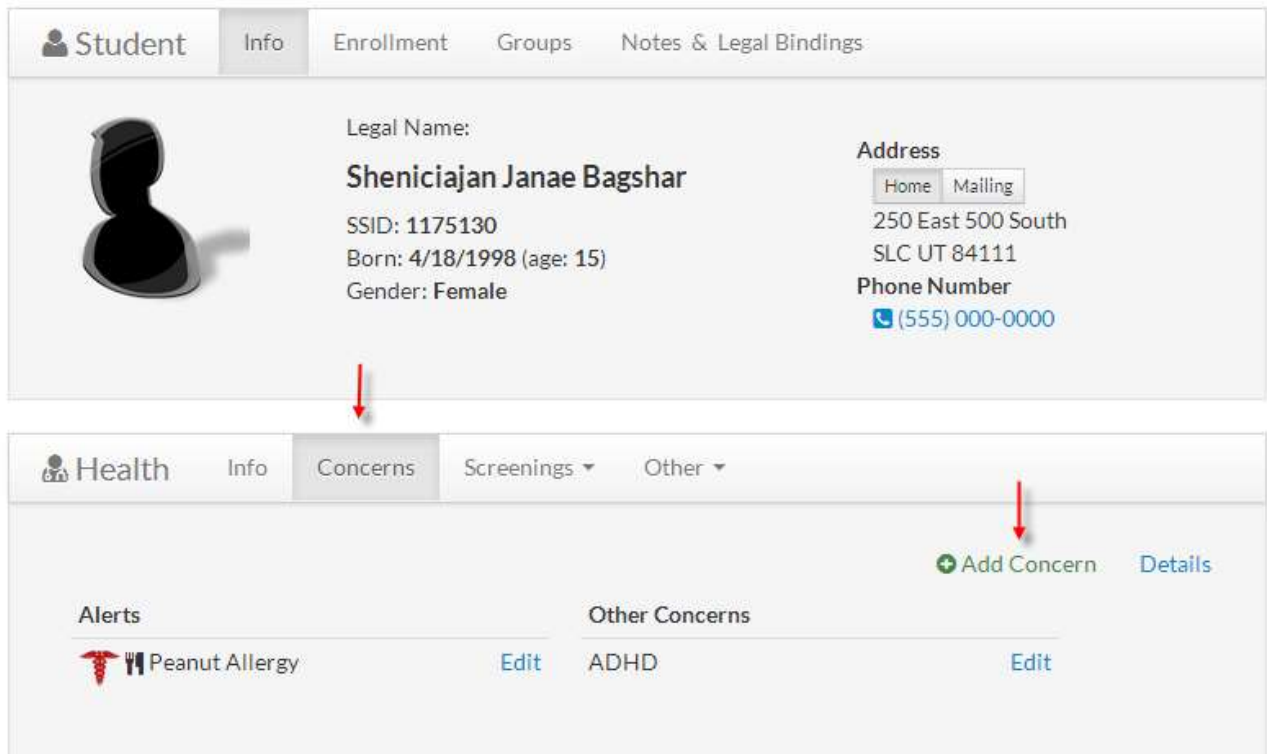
Student Info Enrollment Groups Notes & Legal Bindings

Legal Name:

Sheniciajan Janae Bagshar

SSID: 1175130
Born: 4/18/1998 (age: 15)
Gender: Female

Address
Home Mailing
250 East 500 South
SLC UT 84111
Phone Number
(555) 000-0000

Health Info Concerns Screenings Other

Add Concern Details

| Alerts | | Other Concerns | |
|---|---|---|---|
| Peanut Allergy | Edit | ADHD | Edit |